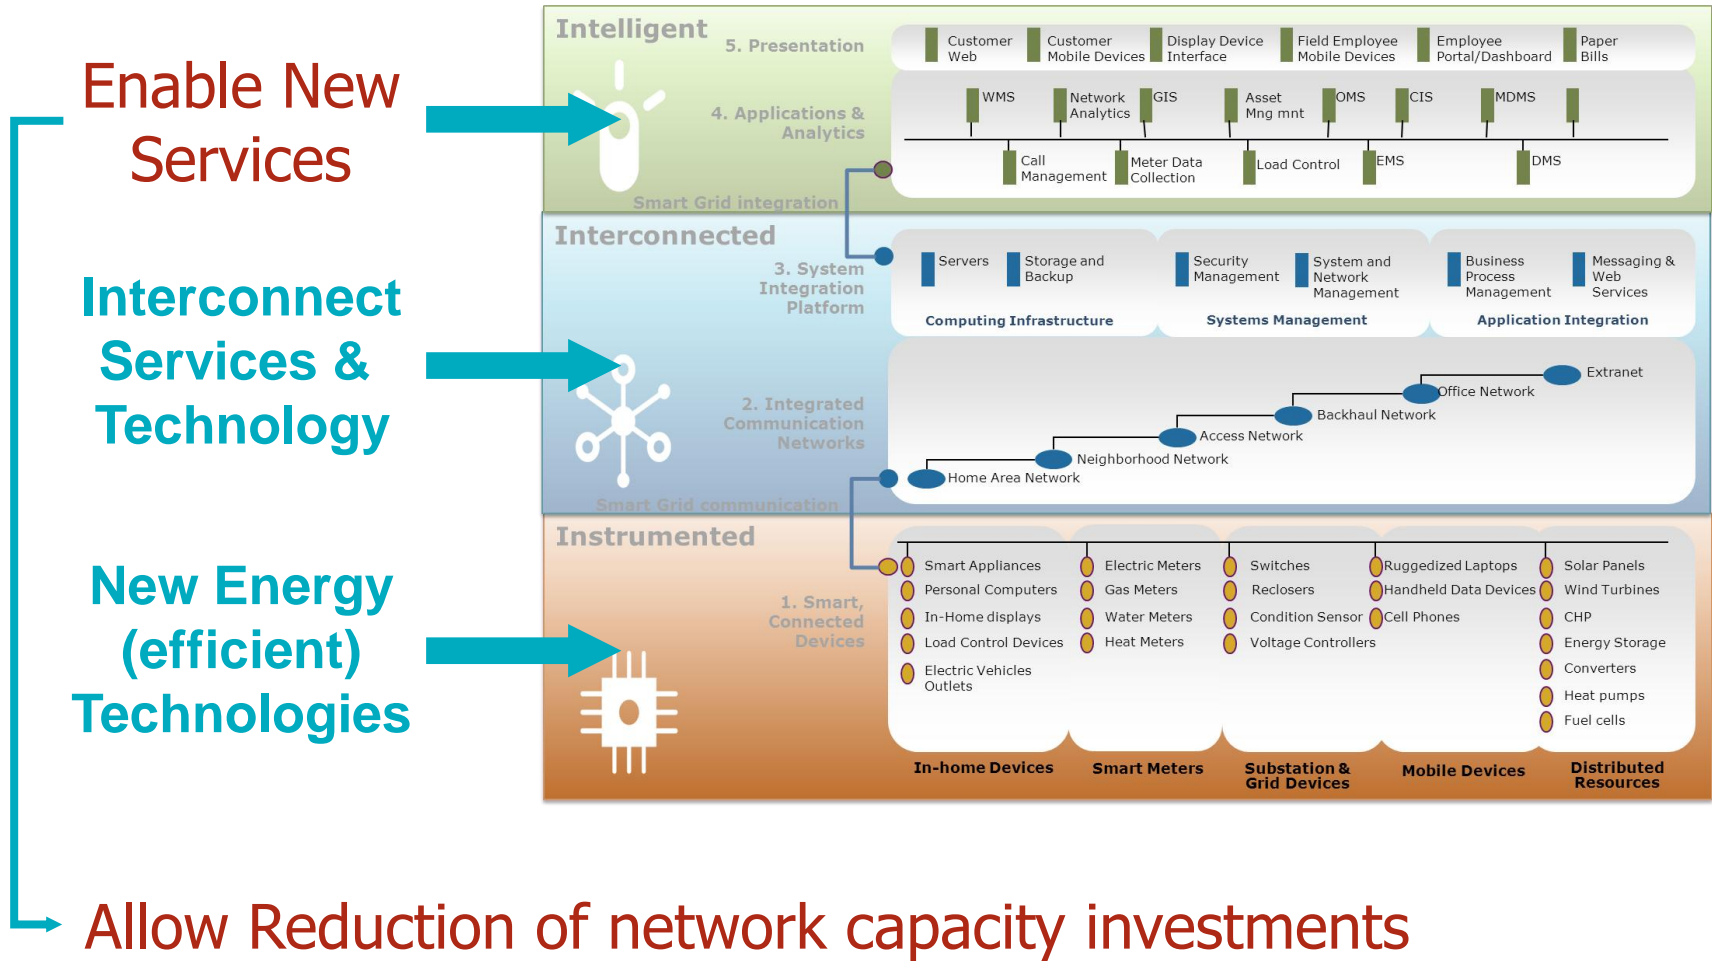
Enable New Services

Interconnect Services & Technology

New Energy (efficient) Technologies

Allow Reduction of network capacity investments

Intelligent

5. Presentation

Customer Web
Customer Mobile Devices
Display Device Interface
Field Employee Mobile Devices
Employee Portal/Dashboard
Paper Bills

4. Applications & Analytics

WMS
Network Analytics
GIS
Asset Mng mnt
OMS
CIS
MDMS
Call Management
Meter Data Collection
Load Control
EMS
DMS

Smart Grid integration

Interconnected

3. System Integration Platform

Servers
Storage and Backup
Computing Infrastructure
Security Management
System and Network Management
Systems Management
Business Process Management
Messaging & Web Services
Application Integration

2. Integrated Communication Networks

Extranet
Office Network
Backhaul Network
Access Network
Neighborhood Network
Home Area Network

Smart Grid communication

Instrumented

1. Smart, Connected Devices

Smart Appliances
Personal Computers
In-Home displays
Load Control Devices
Electric Vehicles Outlets
In-home Devices

Electric Meters
Gas Meters
Water Meters
Heat Meters
Smart Meters

Switches
Reclosers
Condition Sensor
Voltage Controllers
Substation & Grid Devices

Ruggedized Laptops
Handheld Data Devices
Cell Phones
Mobile Devices

Solar Panels
Wind Turbines
CHP
Energy Storage
Converters
Heat pumps
Fuel cells
Distributed Resources